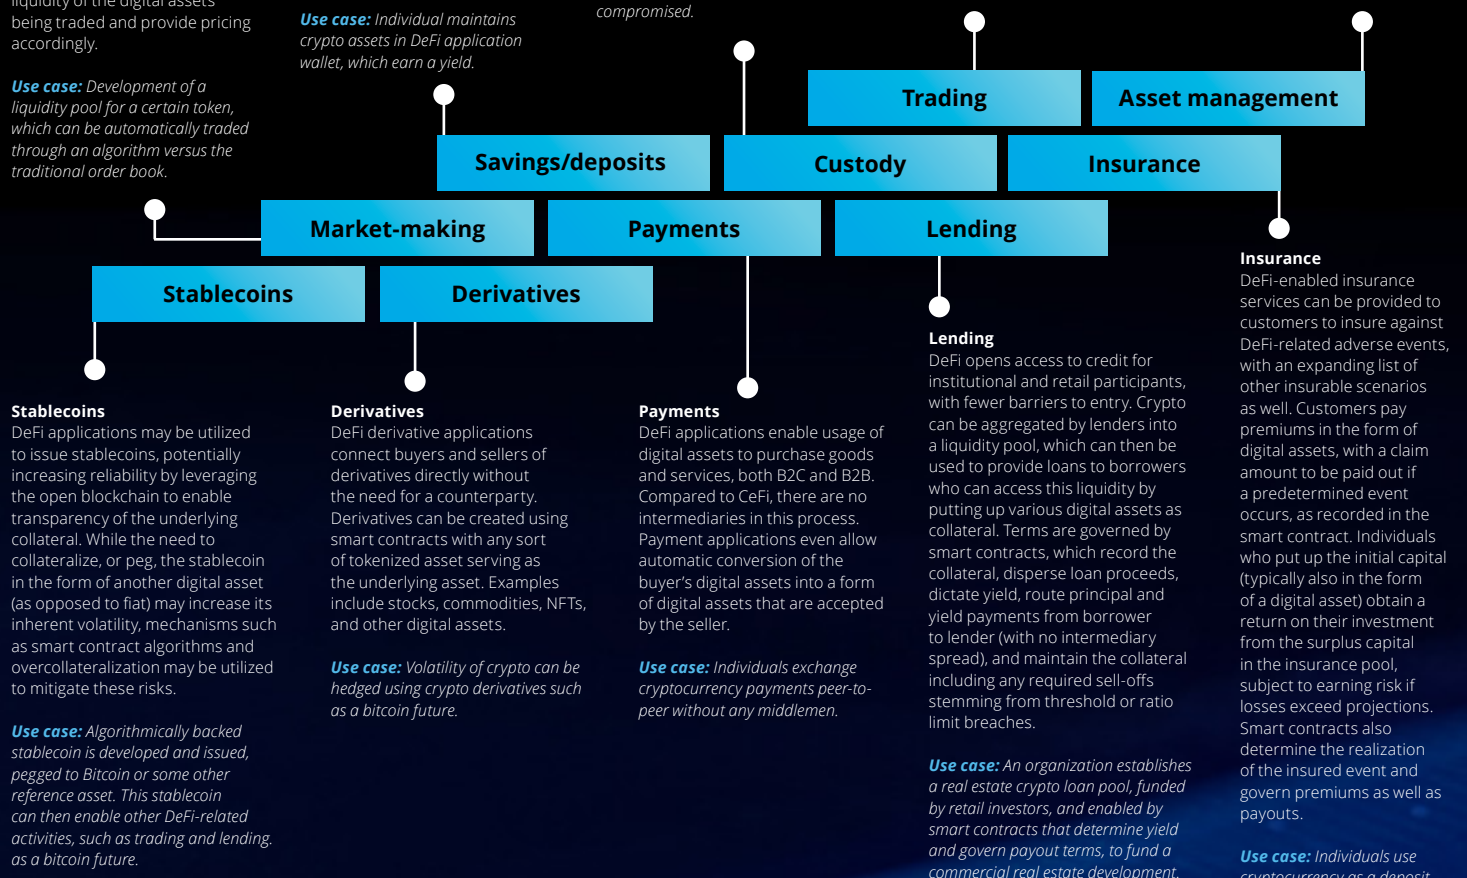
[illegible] being traded and provide pricing accordingly.

Use case: Development of a liquidity pool for a certain token, which can be automatically traded through an algorithm versus the traditional order book.

Use case: Individual maintains crypto assets in DeFi application wallet, which earn a yield.

compromised.

Trading

Asset management

Savings/deposits

Custody

Insurance

Market-making

Payments

Lending

Stablecoins

Derivatives

Insurance
DeFi-enabled insurance services can be provided to customers to insure against DeFi-related adverse events, with an expanding list of other insurable scenarios as well. Customers pay premiums in the form of digital assets, with a claim amount to be paid out if a predetermined event occurs, as recorded in the smart contract. Individuals who put up the initial capital (typically also in the form of a digital asset) obtain a return on their investment from the surplus capital in the insurance pool, subject to earning risk if losses exceed projections. Smart contracts also determine the realization of the insured event and govern premiums as well as payouts.

Use case: Individuals use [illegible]

Lending
DeFi opens access to credit for institutional and retail participants, with fewer barriers to entry. Crypto can be aggregated by lenders into a liquidity pool, which can then be used to provide loans to borrowers who can access this liquidity by putting up various digital assets as collateral. Terms are governed by smart contracts, which record the collateral, disperse loan proceeds, dictate yield, route principal and yield payments from borrower to lender (with no intermediary spread), and maintain the collateral including any required sell-offs stemming from threshold or ratio limit breaches.

Use case: An organization establishes a real estate crypto loan pool, funded by retail investors, and enabled by smart contracts that determine yield and govern payout terms, to fund a commercial real estate development.

Stablecoins
DeFi applications may be utilized to issue stablecoins, potentially increasing reliability by leveraging the open blockchain to enable transparency of the underlying collateral. While the need to collateralize, or peg, the stablecoin in the form of another digital asset (as opposed to fiat) may increase its inherent volatility, mechanisms such as smart contract algorithms and overcollateralization may be utilized to mitigate these risks.

Use case: Algorithmically backed stablecoin is developed and issued, pegged to Bitcoin or some other reference asset. This stablecoin can then enable other DeFi-related activities, such as trading and lending. as a bitcoin future.

Derivatives
DeFi derivative applications connect buyers and sellers of derivatives directly without the need for a counterparty. Derivatives can be created using smart contracts with any sort of tokenized asset serving as the underlying asset. Examples include stocks, commodities, NFTs, and other digital assets.

Use case: Volatility of crypto can be hedged using crypto derivatives such as a bitcoin future.

Payments
DeFi applications enable usage of digital assets to purchase goods and services, both B2C and B2B. Compared to CeFi, there are no intermediaries in this process. Payment applications even allow automatic conversion of the buyer's digital assets into a form of digital assets that are accepted by the seller.

Use case: Individuals exchange cryptocurrency payments peer-to-peer without any middlemen.